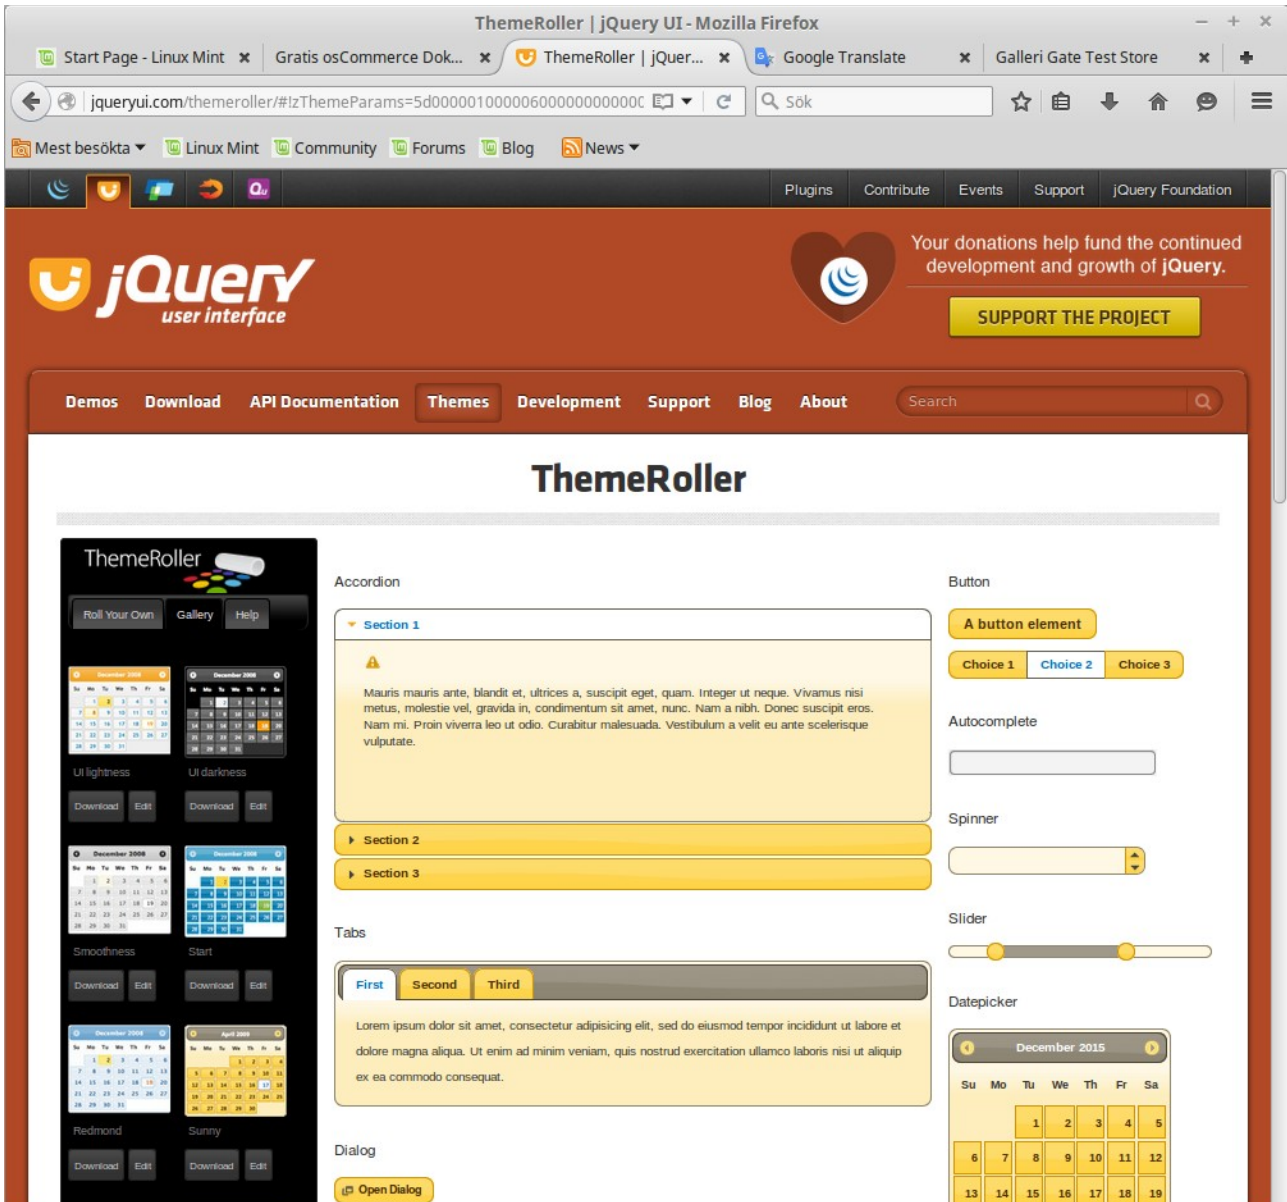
ThemeRoller | jQuery UI - Mozilla Firefox

Start Page - Linux Mint
Gratis osCommerce Dok...
ThemeRoller | jQuer...
Google Translate
Galleri Gate Test Store

jqueryui.com/themeroller/#!zThemeParams=5d000001000006000000000000

Sök

Mest besökta
Linux Mint
Community
Forums
Blog
News

Plugins
Contribute
Events
Support
jQuery Foundation

jQuery user interface

Your donations help fund the continued development and growth of jQuery.

SUPPORT THE PROJECT

Demos
Download
API Documentation
Themes
Development
Support
Blog
About
Search

ThemeRoller

ThemeRoller

Roll Your Own
Gallery
Help

UI lightness
Download
Edit
UI darkness
Download
Edit

Smoothness
Download
Edit
Start
Download
Edit

Redmond
Download
Edit
Sunny
Download
Edit

Accordion

Section 1

Mauris mauris ante, blandit et, ultrices a, suscipit eget, quam. Integer ut neque. Vivamus nisi metus, molestie vel, gravida in, condimentum sit amet, nunc. Nam a nibh. Donec suscipit eros. Nam mi. Proin viverra leo ut odio. Curabitur malesuada. Vestibulum a velit eu ante scelerisque vulputate.

Section 2
Section 3

Tabs

First
Second
Third

Lorem ipsum dolor sit amet, consectetur adipisicing elit, sed do eiusmod tempor incididunt ut labore et dolore magna aliqua. Ut enim ad minim veniam, quis nostrud exercitation ullamco laboris nisi ut aliquip ex ea commodo consequat.

Dialog

Open Dialog

Button

A button element

Choice 1
Choice 2
Choice 3

Autocomplete

Spinner

Slider

Datepicker

December 2015

| Su | Mo | Tu | We | Th | Fr | Sa |
|---|---|---|---|---|---|---|
| | | 1 | 2 | 3 | 4 | 5 |
| 6 | 7 | 8 | 9 | 10 | 11 | 12 |
| 13 | 14 | 15 | 16 | 17 | 18 | 19 |